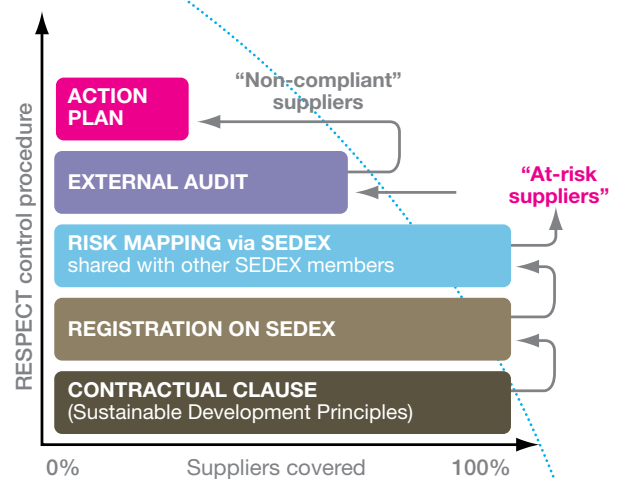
RESPECT control procedure

ACTION PLAN

"Non-compliant" suppliers

EXTERNAL AUDIT

"At-risk suppliers"

RISK MAPPING via SEDEX
shared with other SEDEX members

REGISTRATION ON SEDEX

CONTRACTUAL CLAUSE
(Sustainable Development Principles)

0%

Suppliers covered

100%